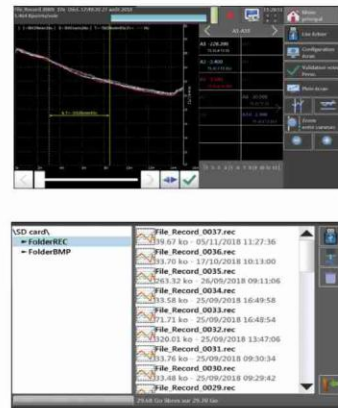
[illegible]

Menu principal

Lire fichier

Configuration

Validation

Plein écran

Zoom

\SD card\
► FolderREC
► FolderBMP

File_Record_0037.rec
39.67 ko - 05/11/2018 11:27:36
File_Record_0036.rec
33.70 ko - 17/10/2018 10:13:00
File_Record_0035.rec
263.32 ko - 26/09/2018 09:11:06
File_Record_0034.rec
33.58 ko - 25/09/2018 16:49:58
File_Record_0033.rec
71.71 ko - 25/09/2018 16:48:54
File_Record_0032.rec
320.01 ko - 25/09/2018 13:47:06
File_Record_0031.rec
33.76 ko - 25/09/2018 09:30:34
File_Record_0030.rec
33.48 ko - 25/09/2018 09:29:42
File_Record_0029.rec

29.68 Go libres sur 29.28 Go